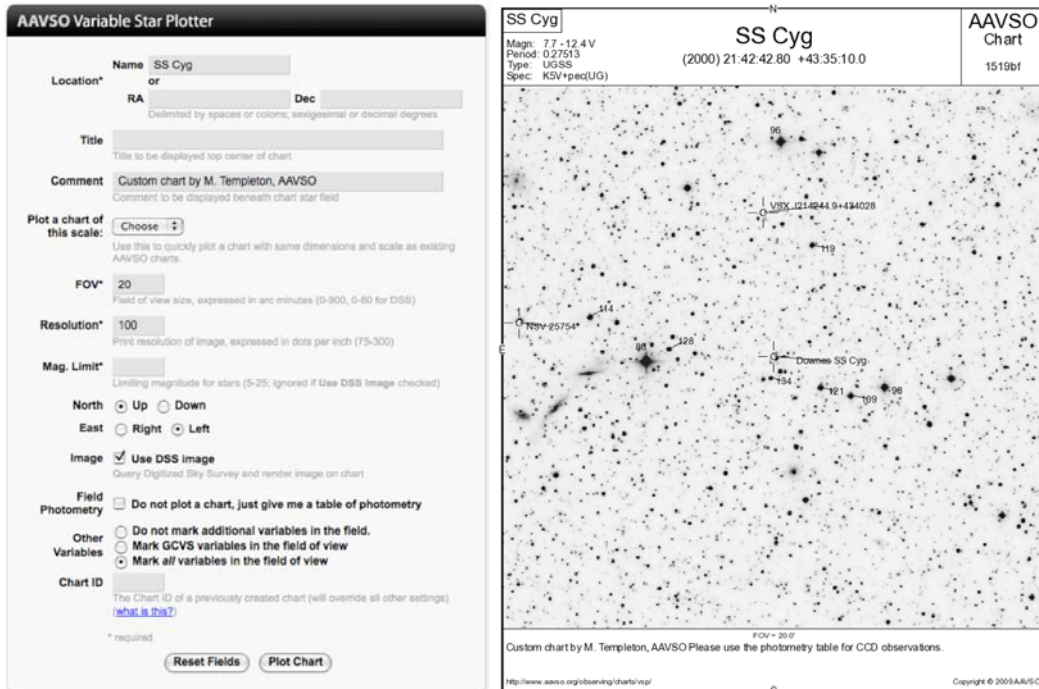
AAVSO Variable Star Plotter

Location* Name SS Cyg
or
RA Dec
Delimited by spaces or colons; sexigesimal or decimal degrees

Title
Title to be displayed top center of chart

Comment Custom chart by M. Templeton, AAVSO
Comment to be displayed beneath chart star field

Plot a chart of this scale: Choose
Use this to quickly plot a chart with same dimensions and scale as existing AAVSO charts.

FOV* 20
Field of view size, expressed in arc minutes (0-900, 0-60 for DSS)

Resolution* 100
Print resolution of image, expressed in dots per inch (75-300)

Mag. Limit*
Limiting magnitude for stars (5-25; Ignored if Use DSS Image checked)

North Up Down
East Right Left

Image Use DSS image
Query Digitized Sky Survey and render image on chart

Field Photometry Do not plot a chart, just give me a table of photometry

Other Variables
Do not mark additional variables in the field.
Mark GCVS variables in the field of view
Mark all variables in the field of view

Chart ID
The Chart ID of a previously created chart (will override all other settings)
(what is this?)

* required

Reset Fields Plot Chart

SS Cyg
Magn: 7.7 - 12.4 V
Period: 0.27513
Type: UGSS
Spec: K5V+pec(UG)

N

SS Cyg
(2000) 21:42:42.80 +43:35:10.0

AAVSO
Chart
1519bf

E

96
VSX J214244.9+434028
119
114
NSV 25754
88
128
Downes SS Cyg
134
121
96
109

FOV = 20.0'
Custom chart by M. Templeton, AAVSO Please use the photometry table for CCD observations.

http://www.aavso.org/observing/charts/vsp/
Copyright © 2009 AAVSO